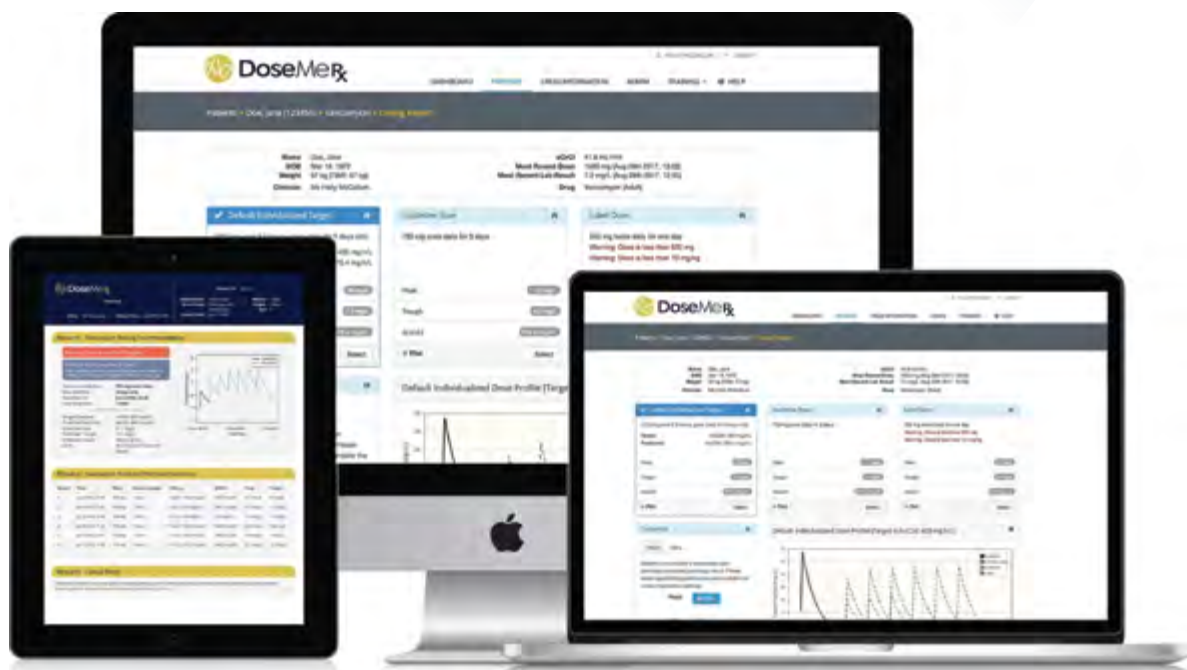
DoseMeRx

DASHBOARD PATIENTS DRUG INFORMATION ADMIN TRAINING ▾ HELP

Patients › Doe, Jane (12345c) › Vancomycin › Dosing Report

Name Doe, Jane
DOB Mar 18, 1977
Weight 67 kg
Clinician Ms Holly McCallum

eGFR
Most Recent Dose
Most Recent Lab Result
Drug Vancomycin (Adult)

✔ Default Individualized Target

Guideline Dose

150 mg/kg every daily for 5 days

Label Dose

Warning: Dose is less than 500 mg
Warning: Dose is less than 10 mg/kg

Peak
Trough
AUC
+ Plot Select

Default Individualized Dose Profile (Target

DoseMeRx

DoseMeRx

Default Individualized Target
Guideline Dose
Label Dose

Default Individualized Dose Profile (Target AUC 400 mg.h/L)

Plot Select

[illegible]